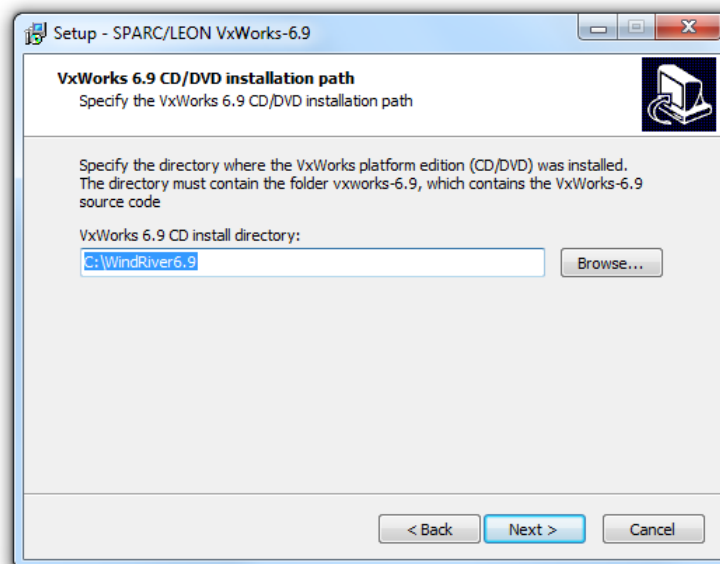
Setup - SPARC/LEON VxWorks-6.9

VxWorks 6.9 CD/DVD installation path
Specify the VxWorks 6.9 CD/DVD installation path

Specify the directory where the VxWorks platform edition (CD/DVD) was installed. The directory must contain the folder vxworks-6.9, which contains the VxWorks-6.9 source code

VxWorks 6.9 CD install directory:
C:\WindRiver6.9
Browse...

< Back
Next >
Cancel